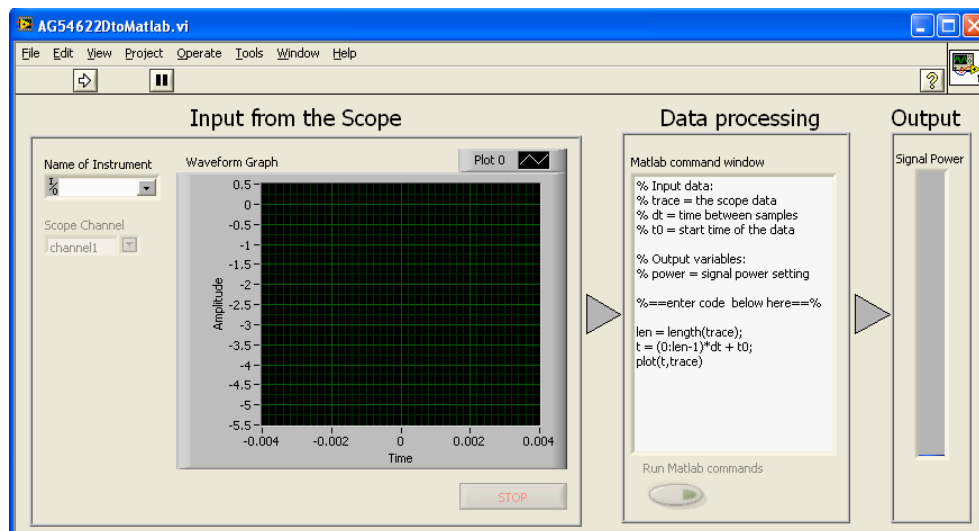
AG54622DtoMatlab.vi

File Edit View Project Operate Tools Window Help

Input from the Scope

Name of Instrument

I/0

Scope Channel

channel1

Waveform Graph

Plot 0

Amplitude

0.5
0
-0.5
-1
-1.5
-2
-2.5
-3
-3.5
-4
-4.5
-5
-5.5

-0.004 -0.002 0 0.002 0.004

Time

STOP

Data processing

Matlab command window

% Input data:
% trace = the scope data
% dt = time between samples
% t0 = start time of the data

% Output variables:
% power = signal power setting

%==enter code below here==%

len = length(trace);
t = (0:len-1)*dt + t0;
plot(t,trace)

Run Matlab commands

Output

Signal Power